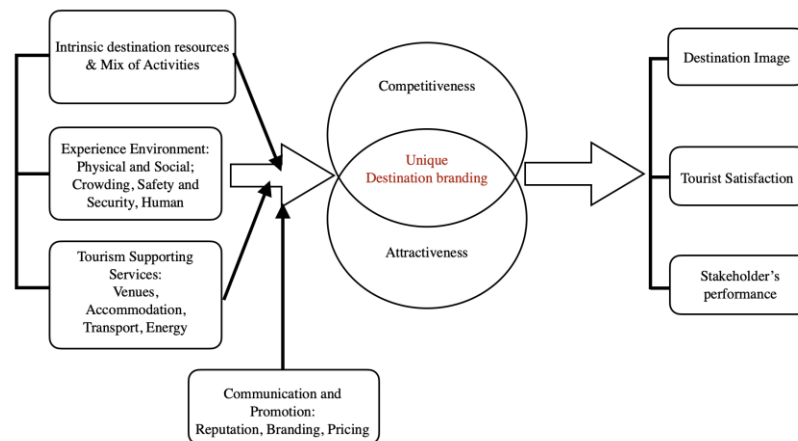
Intrinsic destination resources & Mix of Activities

Experience Environment: Physical and Social; Crowding, Safety and Security, Human

Tourism Supporting Services: Venues, Accommodation, Transport, Energy

Communication and Promotion: Reputation, Branding, Pricing

Competitiveness

Unique Destination branding

Attractiveness

Destination Image

Tourist Satisfaction

Stakeholder's performance